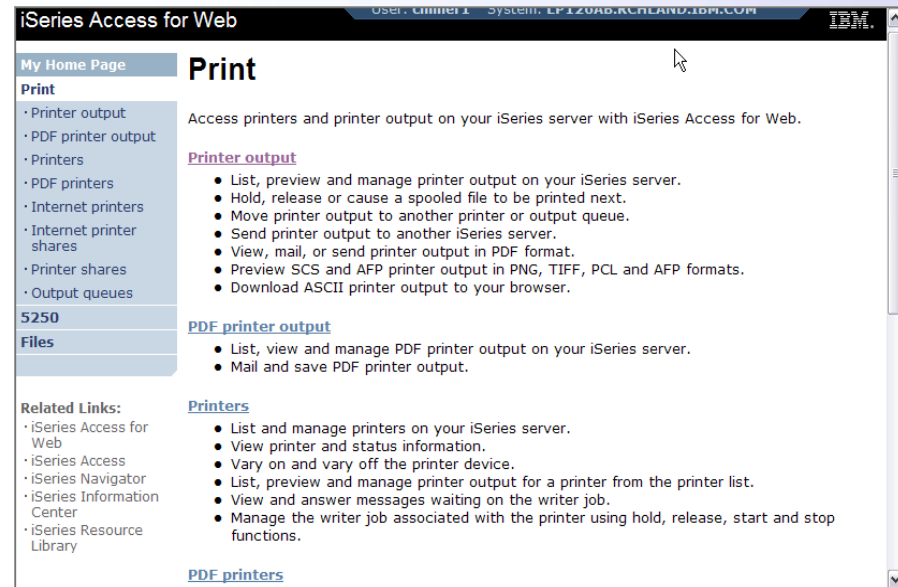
iSeries Access for Web

User: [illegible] System: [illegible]

IBM.

My Home Page
Print
· Printer output
· PDF printer output
· Printers
· PDF printers
· Internet printers
· Internet printer shares
· Printer shares
· Output queues
5250
Files

Related Links:
· iSeries Access for Web
· iSeries Access
· iSeries Navigator
· iSeries Information Center
· iSeries Resource Library

Print

Access printers and printer output on your iSeries server with iSeries Access for Web.

Printer output
- List, preview and manage printer output on your iSeries server.
- Hold, release or cause a spooled file to be printed next.
- Move printer output to another printer or output queue.
- Send printer output to another iSeries server.
- View, mail, or send printer output in PDF format.
- Preview SCS and AFP printer output in PNG, TIFF, PCL and AFP formats.
- Download ASCII printer output to your browser.

PDF printer output
- List, view and manage PDF printer output on your iSeries server.
- Mail and save PDF printer output.

Printers
- List and manage printers on your iSeries server.
- View printer and status information.
- Vary on and vary off the printer device.
- List, preview and manage printer output for a printer from the printer list.
- View and answer messages waiting on the writer job.
- Manage the writer job associated with the printer using hold, release, start and stop functions.

PDF printers